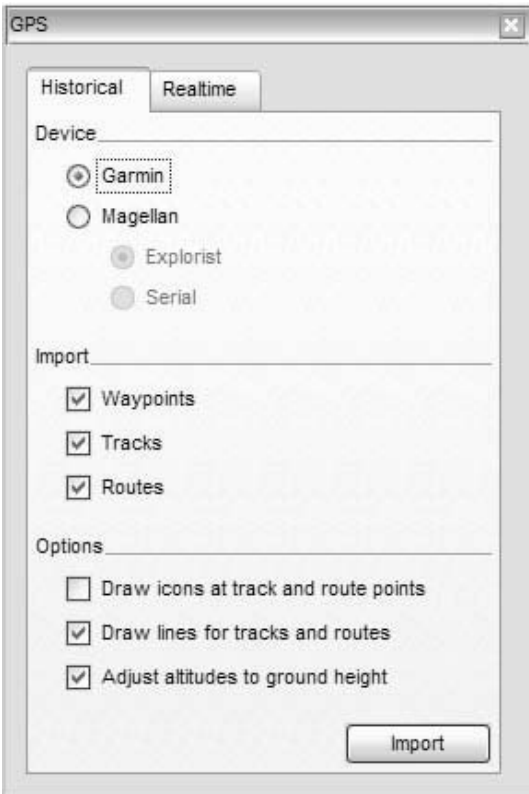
GPS

Historical
Realtime

Device

Garmin
Magellan
Explorist
Serial

Import

Waypoints
Tracks
Routes

Options

Draw icons at track and route points
Draw lines for tracks and routes
Adjust altitudes to ground height

Import